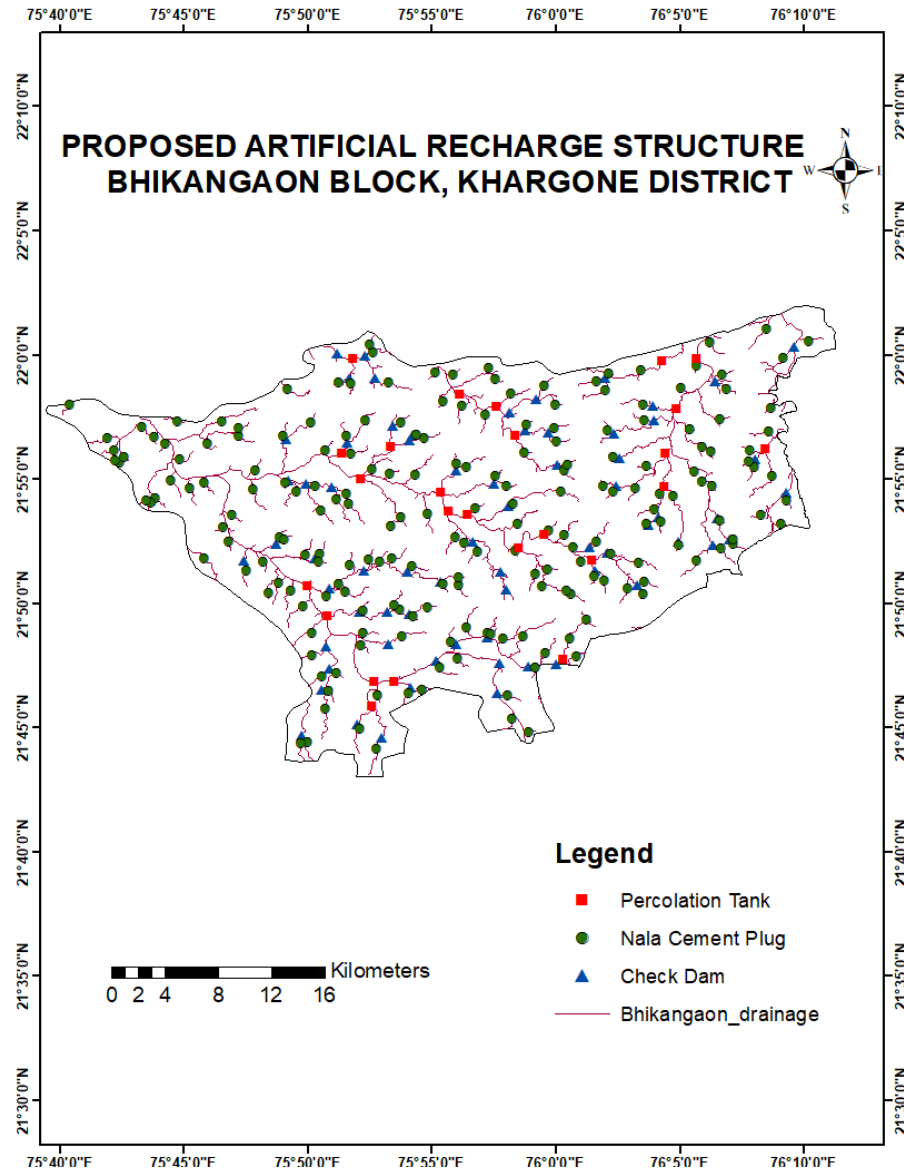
75°40'0"E 75°45'0"E 75°50'0"E 75°55'0"E 76°0'0"E 76°5'0"E 76°10'0"E

PROPOSED ARTIFICIAL RECHARGE STRUCTURE
BHIKANGAON BLOCK, KHARGONE DISTRICT

N
W E
S

22°10'0"N
22°5'0"N
22°0'0"N
21°55'0"N
21°50'0"N
21°45'0"N
21°40'0"N
21°35'0"N
21°30'0"N

22°10'0"N
22°5'0"N
22°0'0"N
21°55'0"N
21°50'0"N
21°45'0"N
21°40'0"N
21°35'0"N
21°30'0"N

Legend
Percolation Tank
Nala Cement Plug
Check Dam
Bhikangaon_drainage

Kilometers
0 2 4 8 12 16

75°40'0"E 75°45'0"E 75°50'0"E 75°55'0"E 76°0'0"E 76°5'0"E 76°10'0"E